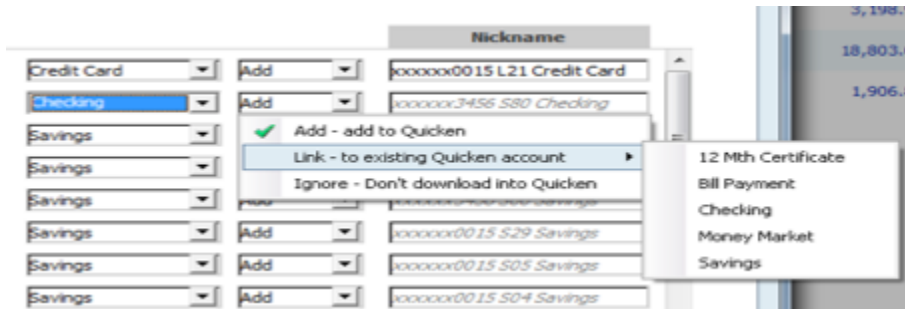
Nickname

Credit Card | Add | xxxxxx0015 L21 Credit Card

Checking | Add | xxxxxx3456 S80 Checking

Savings

Savings

Savings | Add | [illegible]

Savings | Add | xxxxxx0015 S29 Savings

Savings | Add | xxxxxx0015 S05 Savings

Savings | Add | xxxxxx0015 S04 Savings

Add - add to Quicken
Link - to existing Quicken account
Ignore - Don't download into Quicken

12 Mth Certificate
Bill Payment
Checking
Money Market
Savings

3,198.
18,803.
1,906.